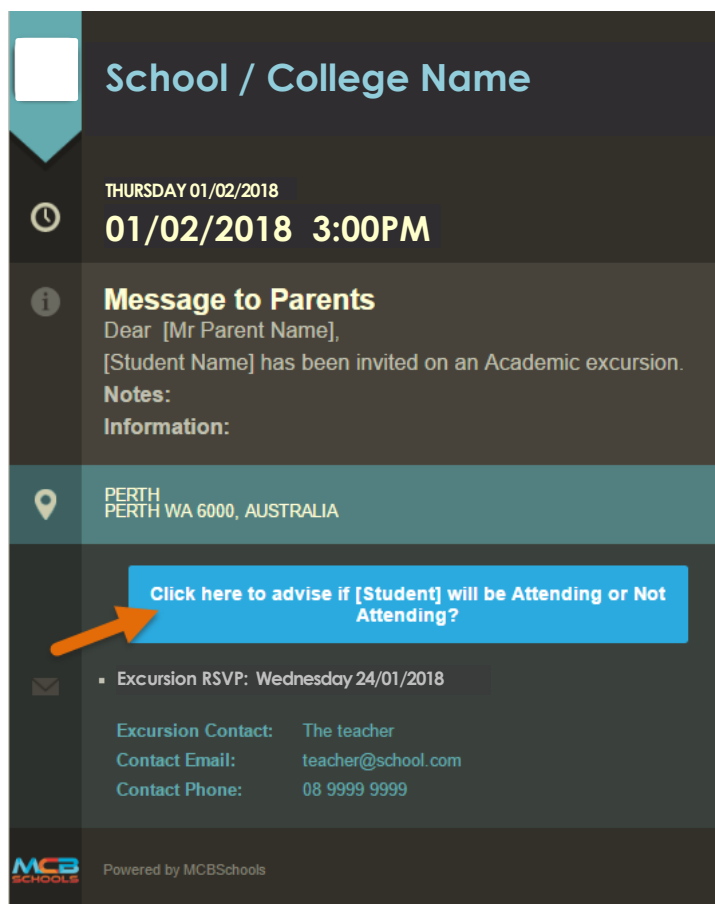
School / College Name

THURSDAY 01/02/2018
01/02/2018 3:00PM

Message to Parents
Dear [Mr Parent Name],
[Student Name] has been invited on an Academic excursion.
Notes:
Information:

PERTH
PERTH WA 6000, AUSTRALIA

Click here to advise if [Student] will be Attending or Not Attending?

Excursion RSVP: Wednesday 24/01/2018

| Excursion Contact: | The teacher |
|---|---|
| Contact Email: | teacher@school.com |
| Contact Phone: | 08 9999 9999 |

MCB SCHOOLS
Powered by MCBSchools